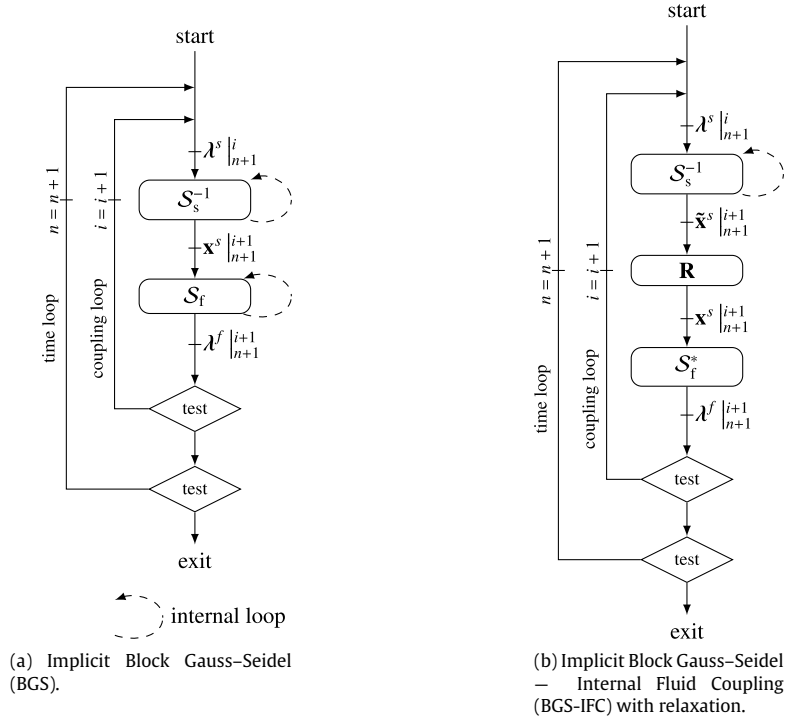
start

$\boldsymbol{\lambda}^s\big|_{n+1}^{i}$

$\mathcal{S}_s^{-1}$

$\mathbf{x}^s\big|_{n+1}^{i+1}$

$\mathcal{S}_f$

$\boldsymbol{\lambda}^f\big|_{n+1}^{i+1}$

$n = n + 1$

$i = i + 1$

time loop

coupling loop

test

test

exit

internal loop

(a) Implicit Block Gauss–Seidel (BGS).

start

$\boldsymbol{\lambda}^s\big|_{n+1}^{i}$

$\mathcal{S}_s^{-1}$

$\tilde{\mathbf{x}}^s\big|_{n+1}^{i+1}$

$\mathbf{R}$

$\mathbf{x}^s\big|_{n+1}^{i+1}$

$\mathcal{S}_f^*$

$\boldsymbol{\lambda}^f\big|_{n+1}^{i+1}$

$n = n + 1$

$i = i + 1$

time loop

coupling loop

test

test

exit

(b) Implicit Block Gauss–Seidel – Internal Fluid Coupling (BGS-IFC) with relaxation.